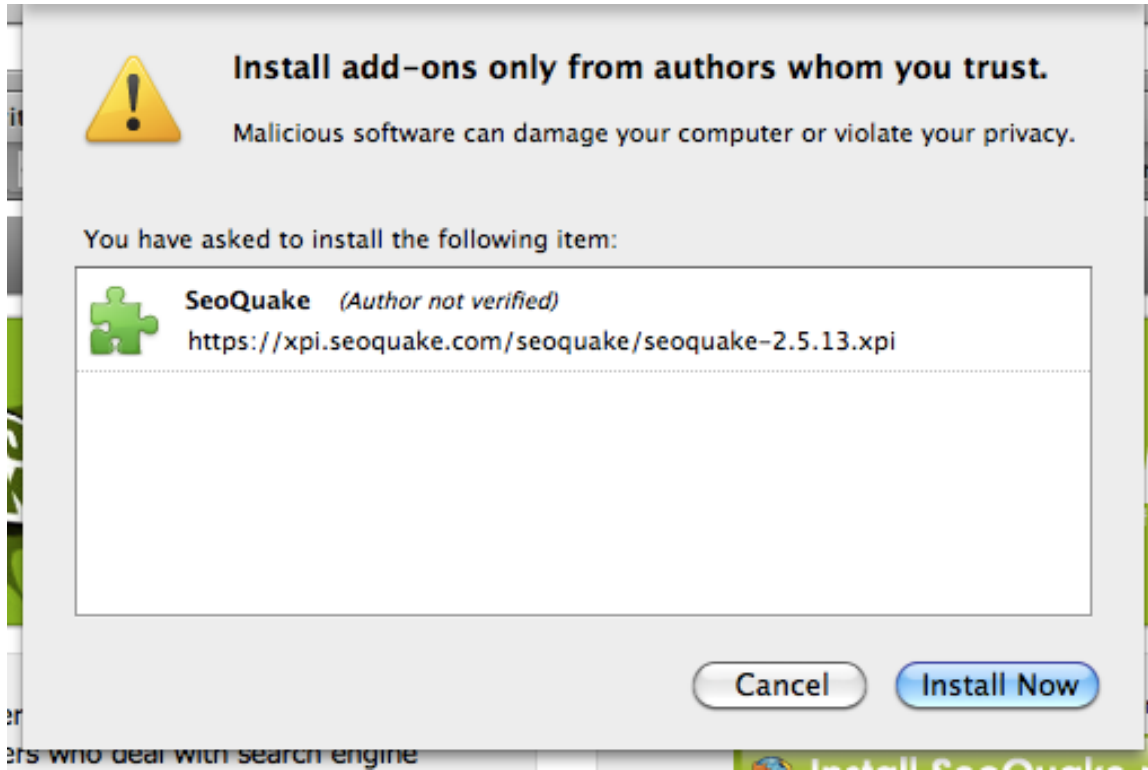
Install add-ons only from authors whom you trust.

Malicious software can damage your computer or violate your privacy.

You have asked to install the following item:

SeoQuake (Author not verified)
https://xpi.seoquake.com/seoquake/seoquake-2.5.13.xpi

Cancel
Install Now

it
er
ers who deal with search engine
Install SeoQuake